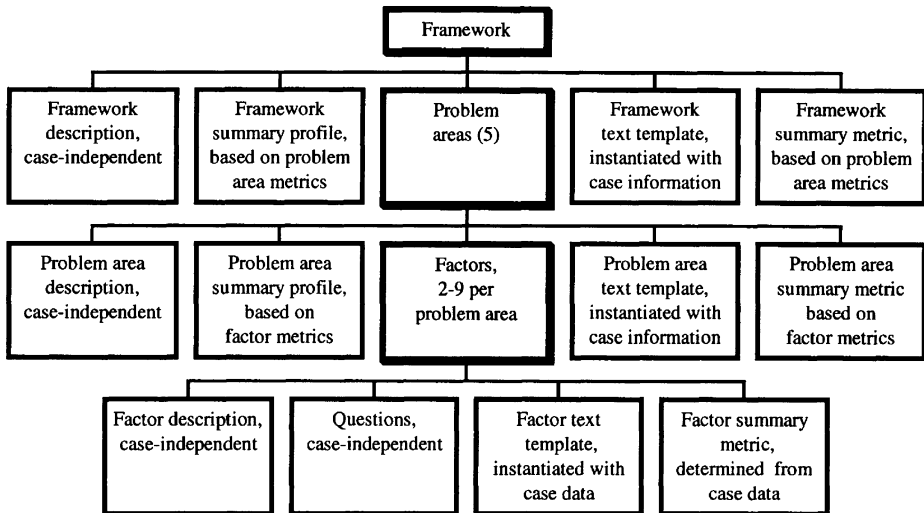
Framework

Framework description, case-independent

Framework summary profile, based on problem area metrics

Problem areas (5)

Framework text template, instantiated with case information

Framework summary metric, based on problem area metrics

Problem area description, case-independent

Problem area summary profile, based on factor metrics

Factors, 2-9 per problem area

Problem area text template, instantiated with case information

Problem area summary metric based on factor metrics

Factor description, case-independent

Questions, case-independent

Factor text template, instantiated with case data

Factor summary metric, determined from case data